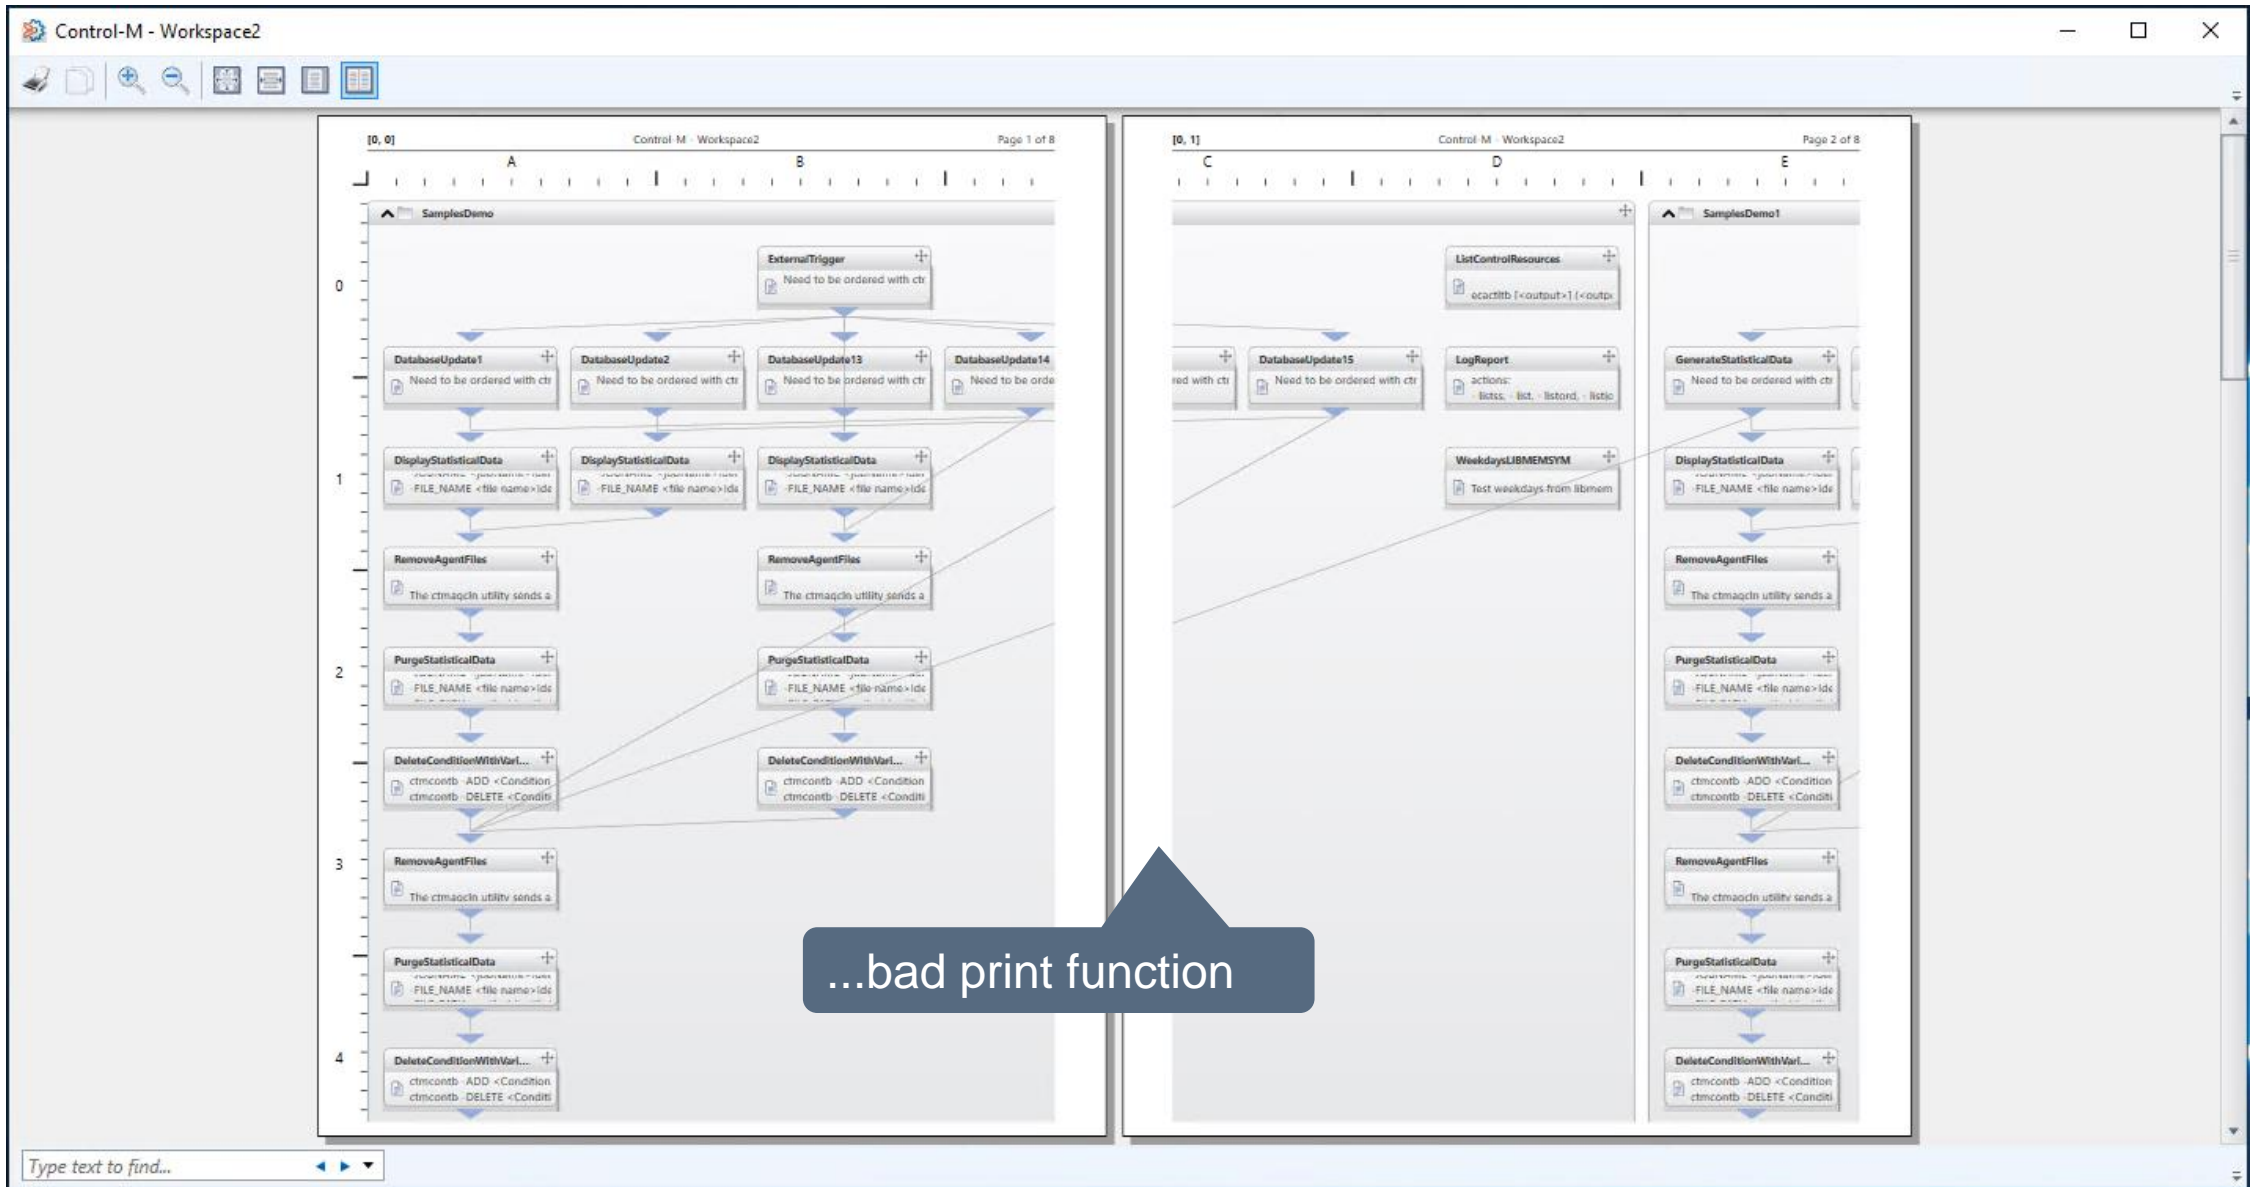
Control-M - Workspace2

[0, 0] Control-M - Workspace2 Page 1 of 8

A B

0 1 2 3 4

SamplesDemo

ExternalTrigger
Need to be ordered with ctr

DatabaseUpdate1
Need to be ordered with ctr

DatabaseUpdate2
Need to be ordered with ctr

DatabaseUpdate13
Need to be ordered with ctr

DatabaseUpdate14
Need to be orde

DisplayStatisticalData
-FILE_NAME <file name>-ide

DisplayStatisticalData
-FILE_NAME <file name>-ide

DisplayStatisticalData
-FILE_NAME <file name>-ide

RemoveAgentFiles
The ctmagcln utility sends a

RemoveAgentFiles
The ctmagcln utility sends a

PurgeStatisticalData
-FILE_NAME <file name>-ide

PurgeStatisticalData
-FILE_NAME <file name>-ide

DeleteConditionWithVari...
ctmcontb -ADD <Condition
ctmcontb -DELETE <Conditi

DeleteConditionWithVari...
ctmcontb -ADD <Condition
ctmcontb -DELETE <Conditi

RemoveAgentFiles
The ctmagcln utility sends a

PurgeStatisticalData
-FILE_NAME <file name>-ide

DeleteConditionWithVari...
ctmcontb -ADD <Condition
ctmcontb -DELETE <Conditi

[0, 1] Control-M - Workspace2 Page 2 of 8

C D E

ListControlResources
ecactltb [<output>] [<outpu

red with ctr

DatabaseUpdate15
Need to be ordered with ctr

LogReport
actions:
-listss, -list, -listord, -listjo

WeekdaysLIBMEMSYM
Test weekdays from libmem

SamplesDemo1

GenerateStatisticalData
Need to be ordered with ctr

DisplayStatisticalData
-FILE_NAME <file name>-ide

RemoveAgentFiles
The ctmagcln utility sends a

PurgeStatisticalData
-FILE_NAME <file name>-ide

DeleteConditionWithVari...
ctmcontb -ADD <Condition
ctmcontb -DELETE <Conditi

RemoveAgentFiles
The ctmagcln utility sends a

PurgeStatisticalData
-FILE_NAME <file name>-ide

DeleteConditionWithVari...
ctmcontb -ADD <Condition
ctmcontb -DELETE <Conditi

...bad print function

Type text to find...